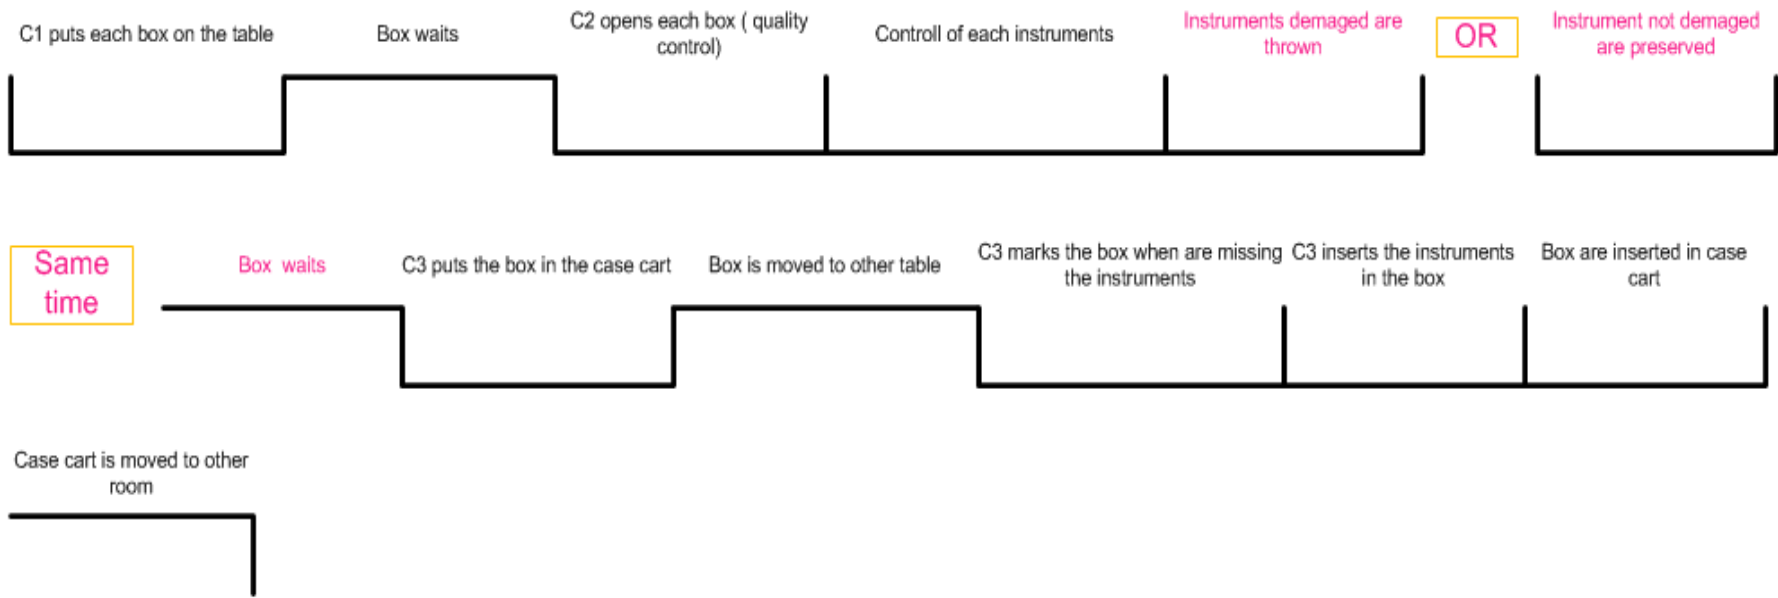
C1 puts each box on the table

Box waits

C2 opens each box ( quality control)

Controll of each instruments

Instruments demaged are thrown

OR

Instrument not demaged are preserved

Same time

Box waits

C3 puts the box in the case cart

Box is moved to other table

C3 marks the box when are missing the instruments

C3 inserts the instruments in the box

Box are inserted in case cart

Case cart is moved to other room